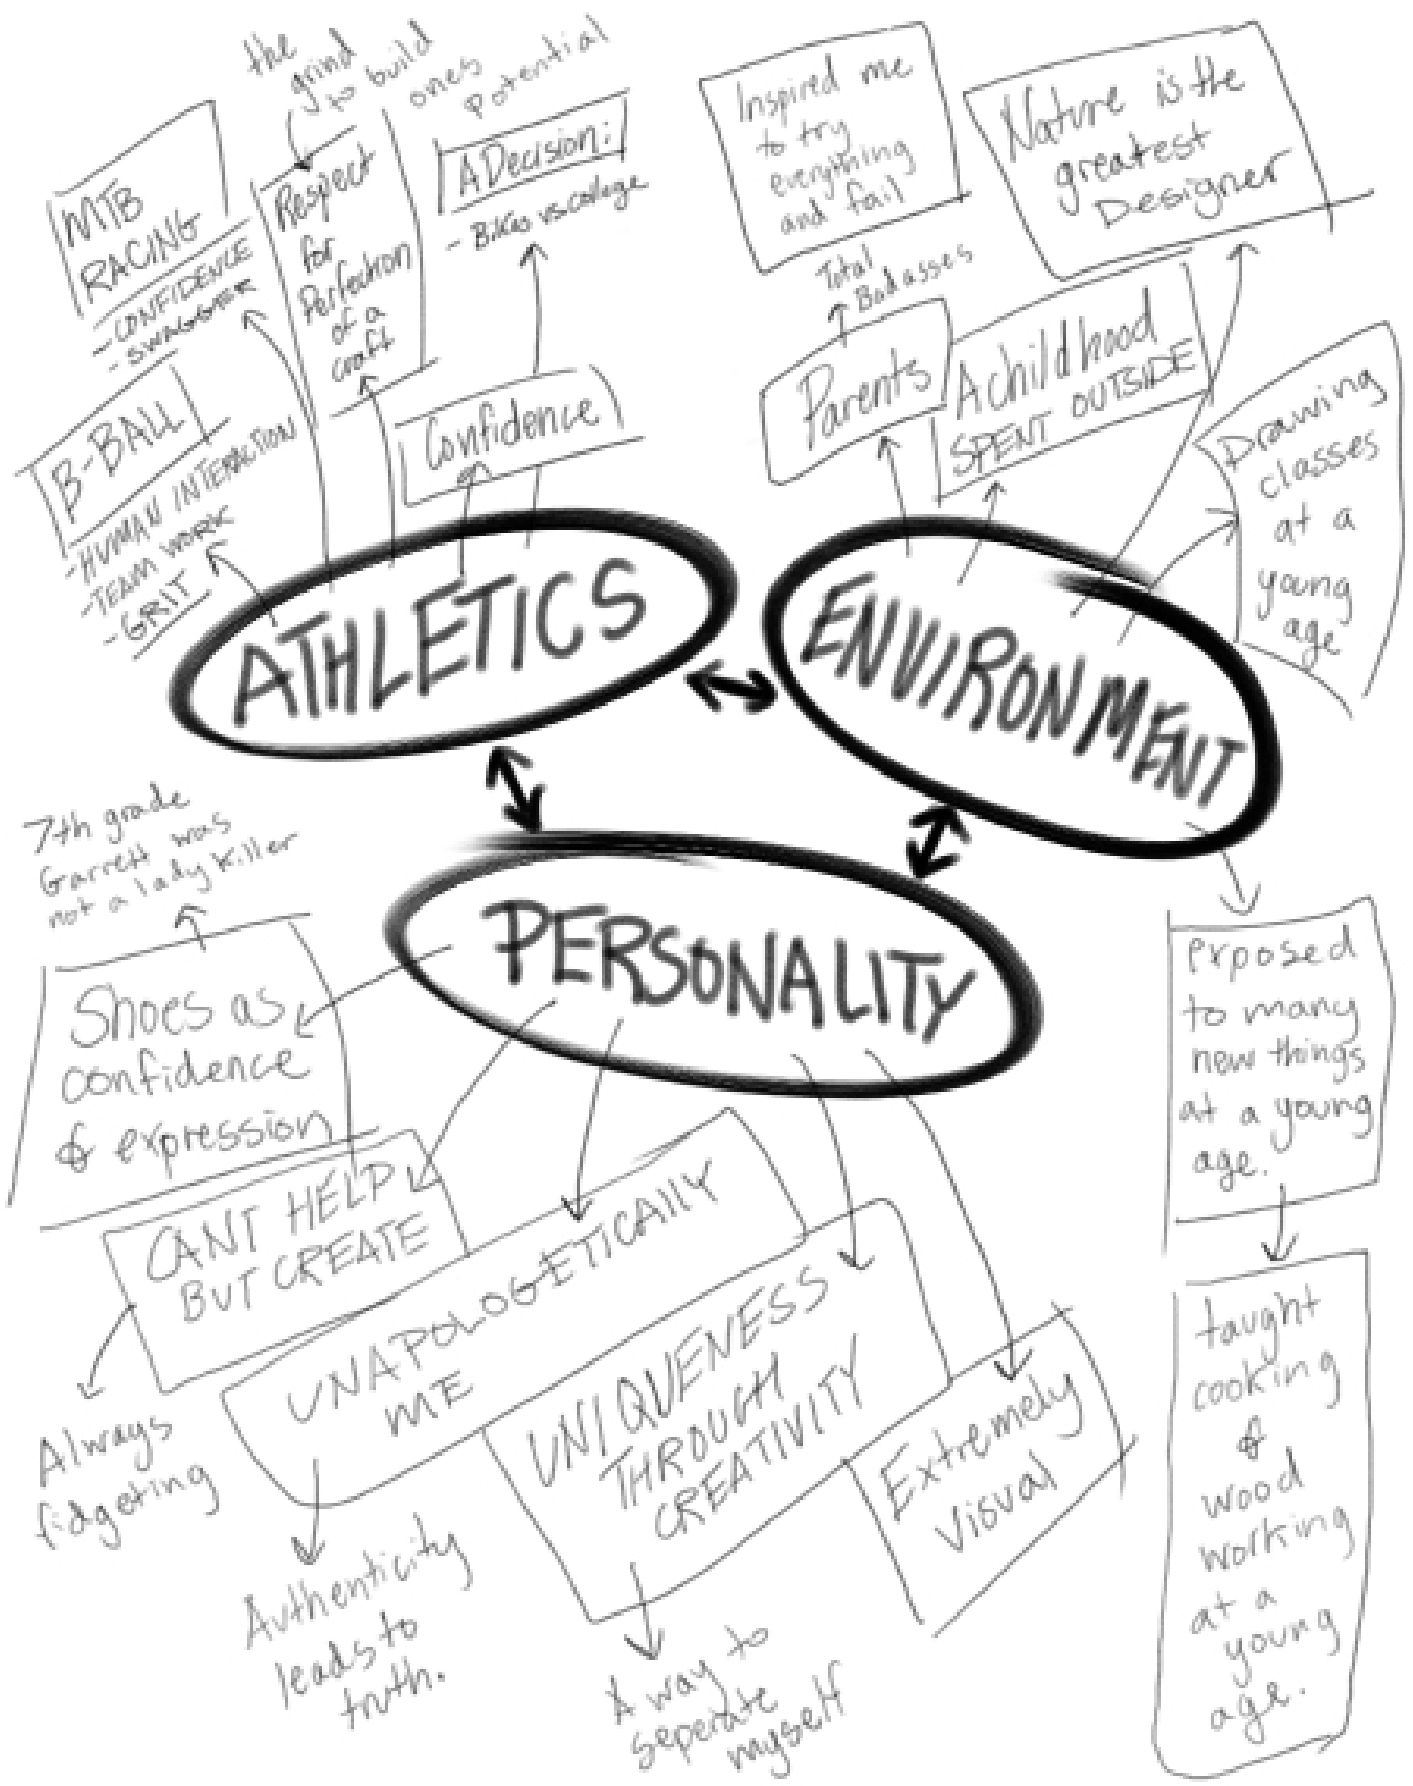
ATHLETICS

ENVIRONMENT

PERSONALITY

MTB RACING
- CONFIDENCE
- SWAGGER

the grind to build

Respect for Perfection of a craft

ones potential

A Decision:
- B-ball vs college

Confidence

B-BALL
- HUMAN INTERACTION
- TEAM WORK
- GRIT

Inspired me to try everything and fail

Nature is the greatest Designer

Total Badasses

Parents

A childhood SPENT OUTSIDE

Drawing classes at a young age

7th grade Garrett was not a lady killer

Shoes as confidence & expression

CAN'T HELP BUT CREATE

Always fidgeting

UNAPOLOGETICALLY ME

Authenticity leads to truth.

UNIQUENESS THROUGH CREATIVITY

A way to seperate myself

Extremely Visual

Exposed to many new things at a young age.

taught cooking & wood working at a young age.